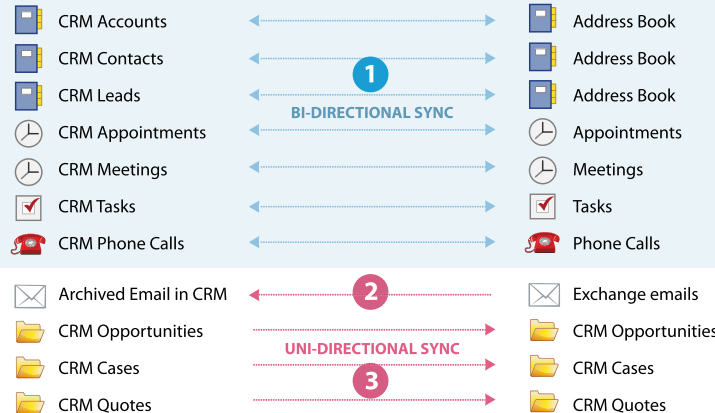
CRM Accounts
CRM Contacts
CRM Leads
CRM Appointments
CRM Meetings
CRM Tasks
CRM Phone Calls

1
BI-DIRECTIONAL SYNC

Address Book
Address Book
Address Book
Appointments
Meetings
Tasks
Phone Calls

Archived Email in CRM
CRM Opportunities
CRM Cases
CRM Quotes

2
UNI-DIRECTIONAL SYNC
3

Exchange emails
CRM Opportunities
CRM Cases
CRM Quotes